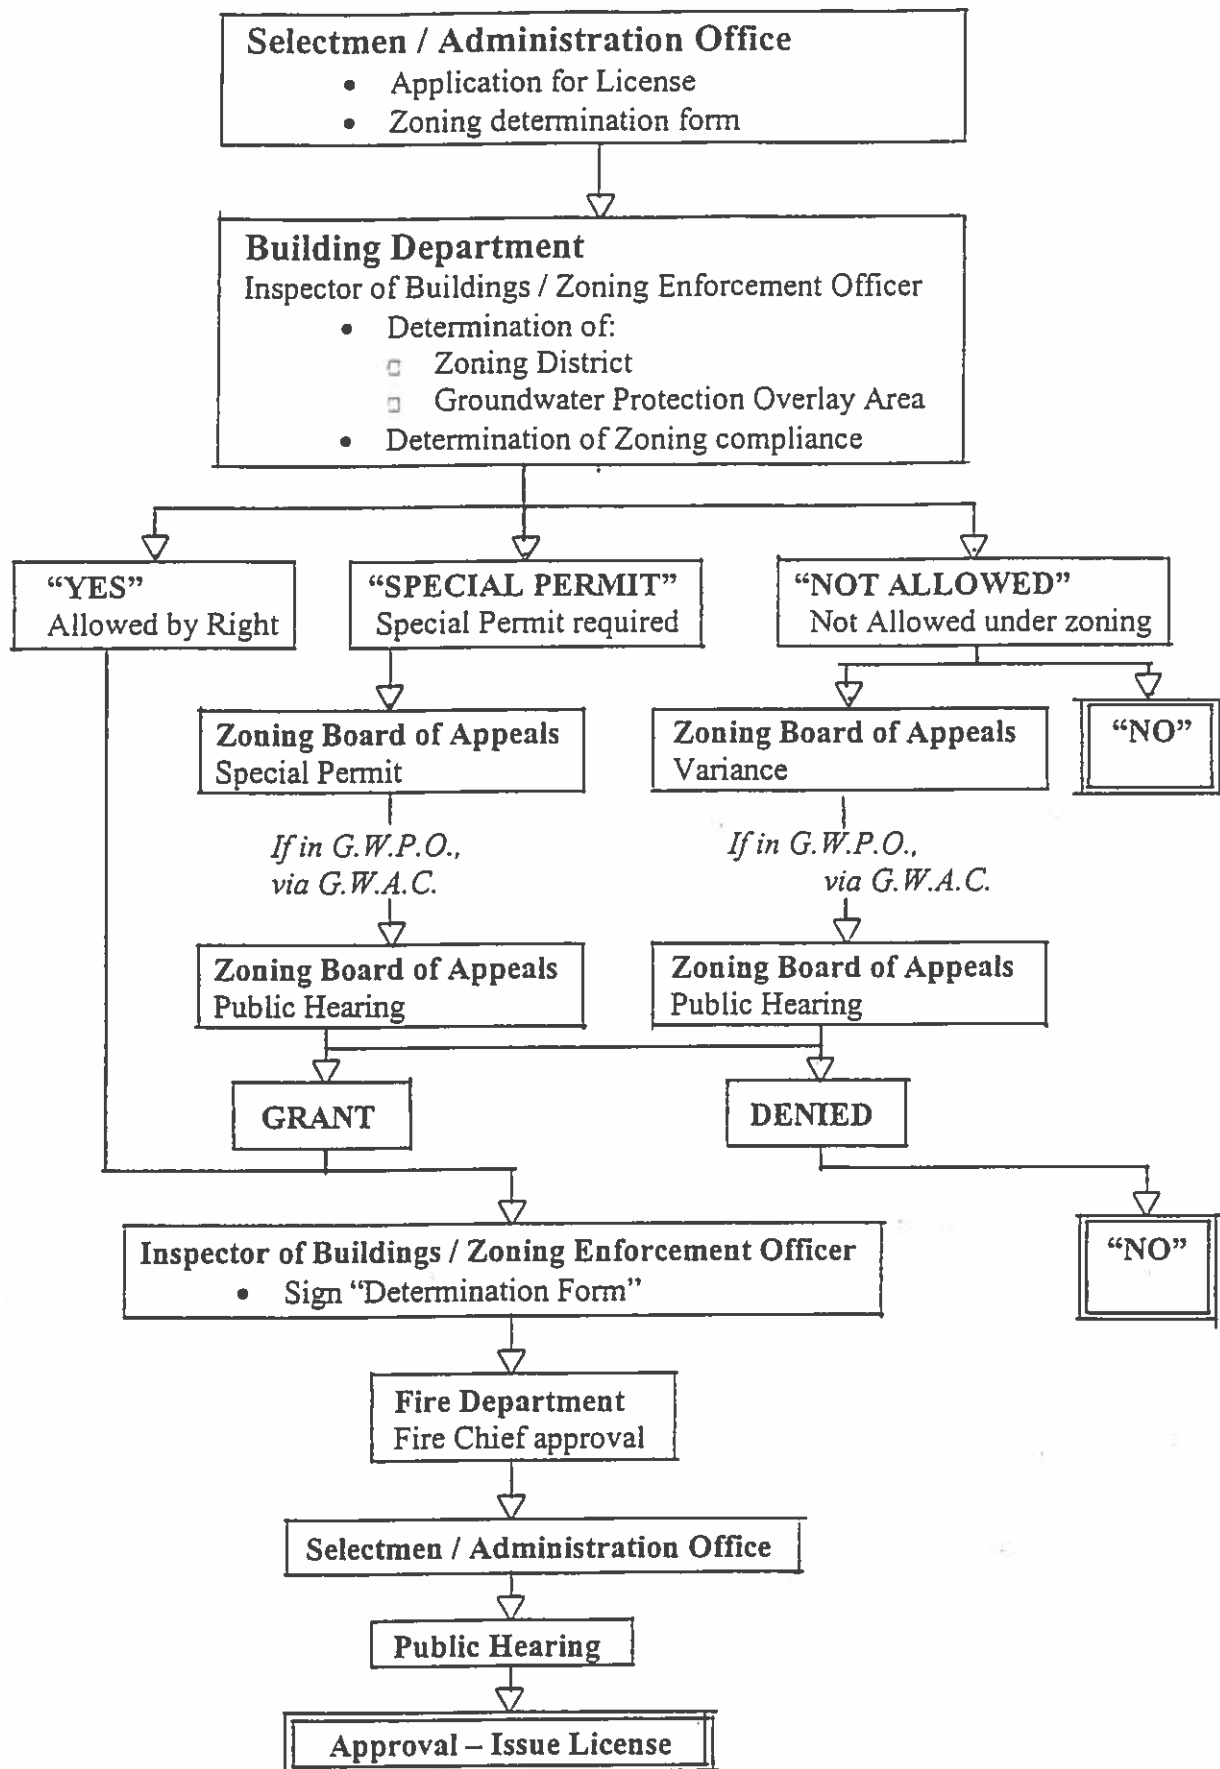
**Selectmen / Administration Office**
- Application for License
- Zoning determination form

**Building Department**
Inspector of Buildings / Zoning Enforcement Officer
- Determination of:
  - Zoning District
  - Groundwater Protection Overlay Area
- Determination of Zoning compliance

"YES"
Allowed by Right

"SPECIAL PERMIT"
Special Permit required

"NOT ALLOWED"
Not Allowed under zoning

Zoning Board of Appeals
Special Permit

*If in G.W.P.O., via G.W.A.C.*

Zoning Board of Appeals
Public Hearing

Zoning Board of Appeals
Variance

"NO"

*If in G.W.P.O., via G.W.A.C.*

Zoning Board of Appeals
Public Hearing

GRANT

DENIED

"NO"

Inspector of Buildings / Zoning Enforcement Officer
- Sign "Determination Form"

Fire Department
Fire Chief approval

Selectmen / Administration Office

Public Hearing

Approval – Issue License